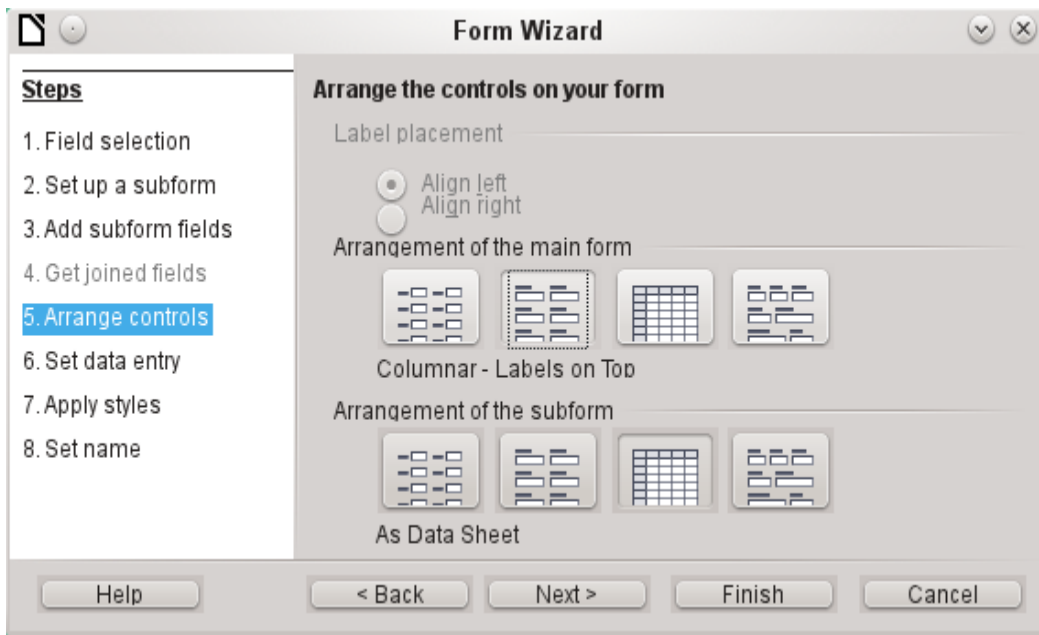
Form Wizard

Steps

1. Field selection

2. Set up a subform

3. Add subform fields

4. Get joined fields

5. Arrange controls

6. Set data entry

7. Apply styles

8. Set name

Arrange the controls on your form

Label placement

Align left

Align right

Arrangement of the main form

Columnar - Labels on Top

Arrangement of the subform

As Data Sheet

Help

< Back

Next >

Finish

Cancel